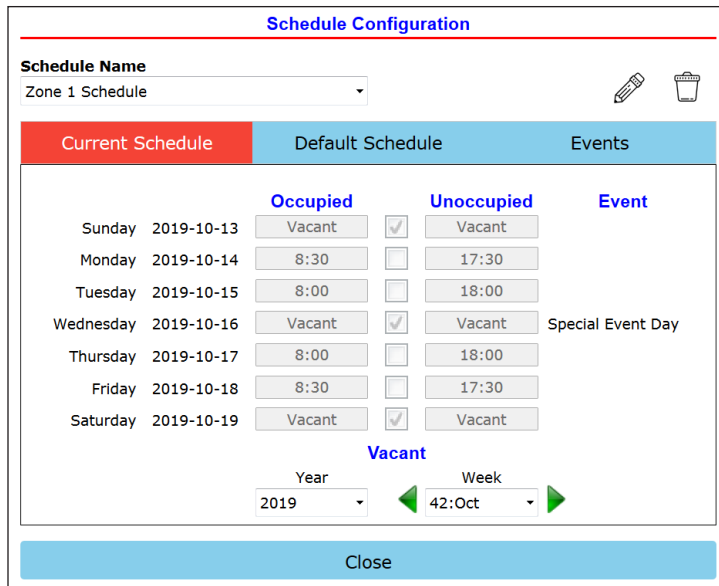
Schedule Configuration

Schedule Name

Zone 1 Schedule

Current Schedule | Default Schedule | Events

| | | Occupied | Vacant | Unoccupied | Event |
|---|---|---|---|---|---|
| Sunday | 2019-10-13 | Vacant | ✓ | Vacant | |
| Monday | 2019-10-14 | 8:30 | | 17:30 | |
| Tuesday | 2019-10-15 | 8:00 | | 18:00 | |
| Wednesday | 2019-10-16 | Vacant | ✓ | Vacant | Special Event Day |
| Thursday | 2019-10-17 | 8:00 | | 18:00 | |
| Friday | 2019-10-18 | 8:30 | | 17:30 | |
| Saturday | 2019-10-19 | Vacant | ✓ | Vacant | |

Year
2019

Week
42:Oct

Close